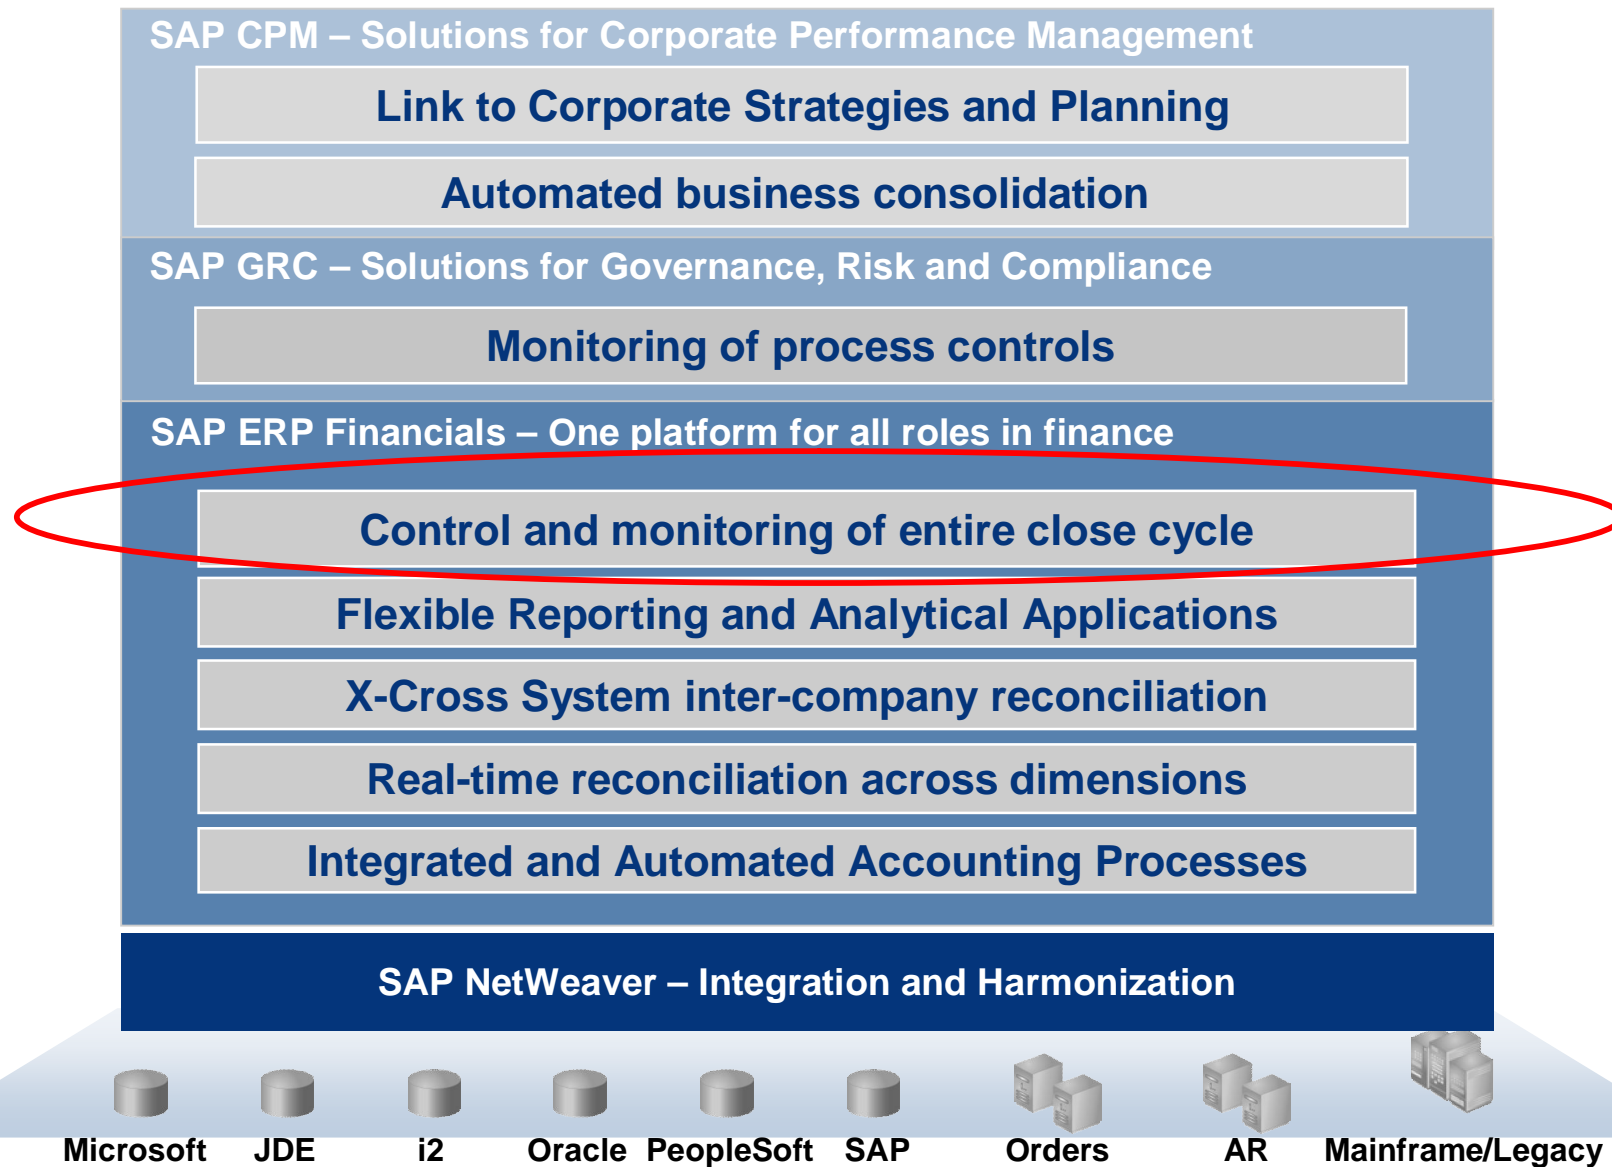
SAP CPM – Solutions for Corporate Performance Management

Link to Corporate Strategies and Planning

Automated business consolidation

SAP GRC – Solutions for Governance, Risk and Compliance

Monitoring of process controls

SAP ERP Financials – One platform for all roles in finance

Control and monitoring of entire close cycle

Flexible Reporting and Analytical Applications

X-Cross System inter-company reconciliation

Real-time reconciliation across dimensions

Integrated and Automated Accounting Processes

SAP NetWeaver – Integration and Harmonization

Microsoft JDE i2 Oracle PeopleSoft SAP Orders AR Mainframe/Legacy